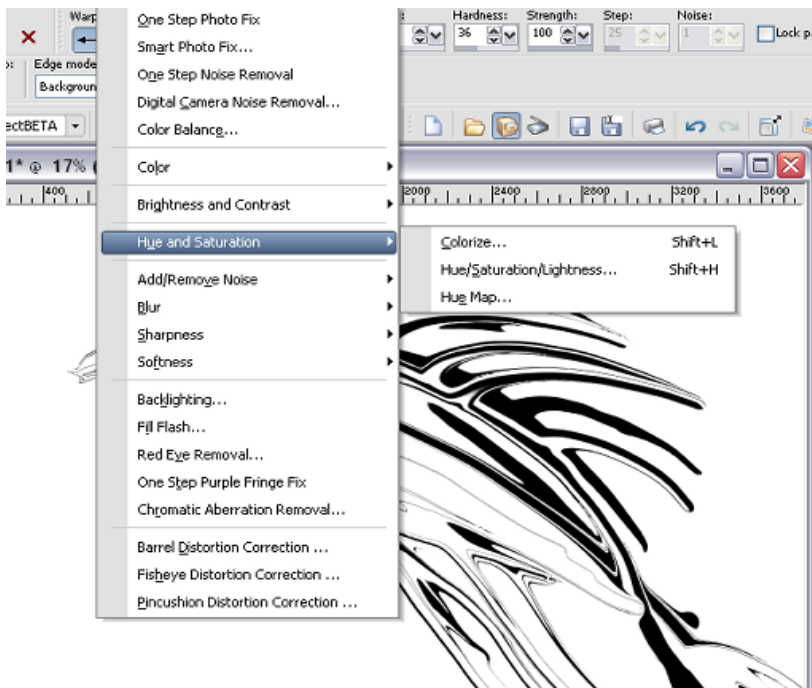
Warp
Edge mode
Backgroun
ectBETA
1* @ 17% (
Hardness: 36
Strength: 100
Step: 25
Noise: 1
Lock p
400
2000
2400
2800
3200
3600

One Step Photo Fix
Smart Photo Fix...
One Step Noise Removal
Digital Camera Noise Removal...
Color Balance...
Color
Brightness and Contrast
Hue and Saturation
Add/Remove Noise
Blur
Sharpness
Softness
Backlighting...
Fill Flash...
Red Eye Removal...
One Step Purple Fringe Fix
Chromatic Aberration Removal...
Barrel Distortion Correction ...
Fisheye Distortion Correction ...
Pincushion Distortion Correction ...

Colorize... Shift+L
Hue/Saturation/Lightness... Shift+H
Hue Map...